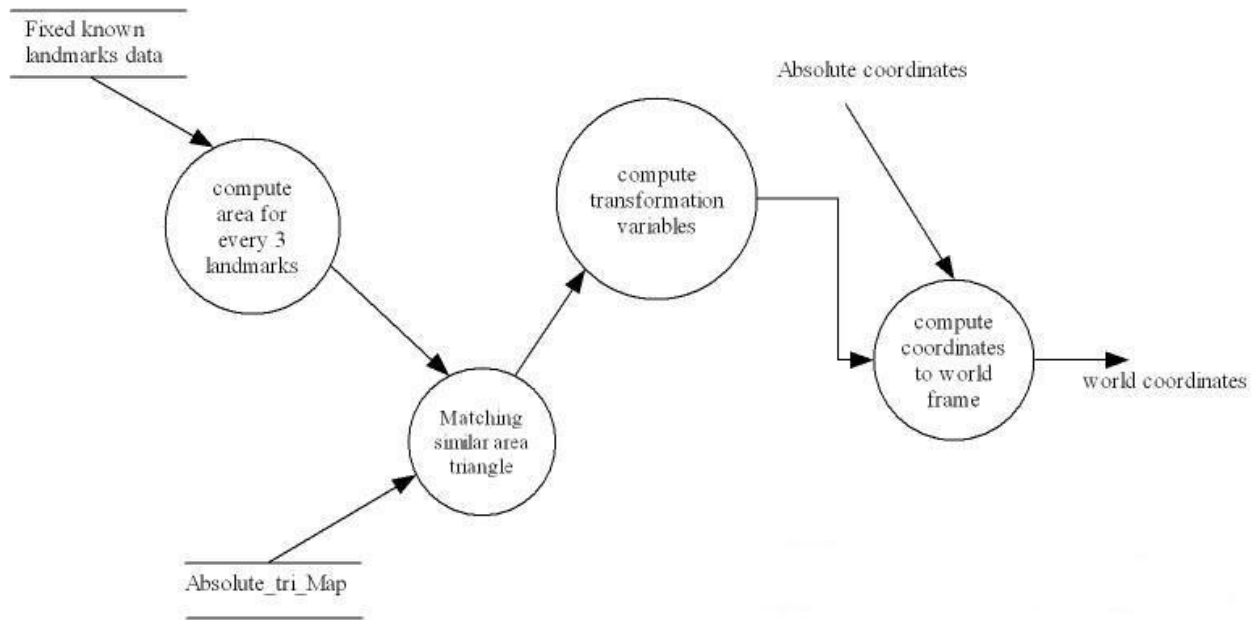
Fixed known landmarks data

Absolute coordinates

compute area for every 3 landmarks

compute transformation variables

compute coordinates to world frame

world coordinates

Matching similar area triangle

Absolute_tri_Map